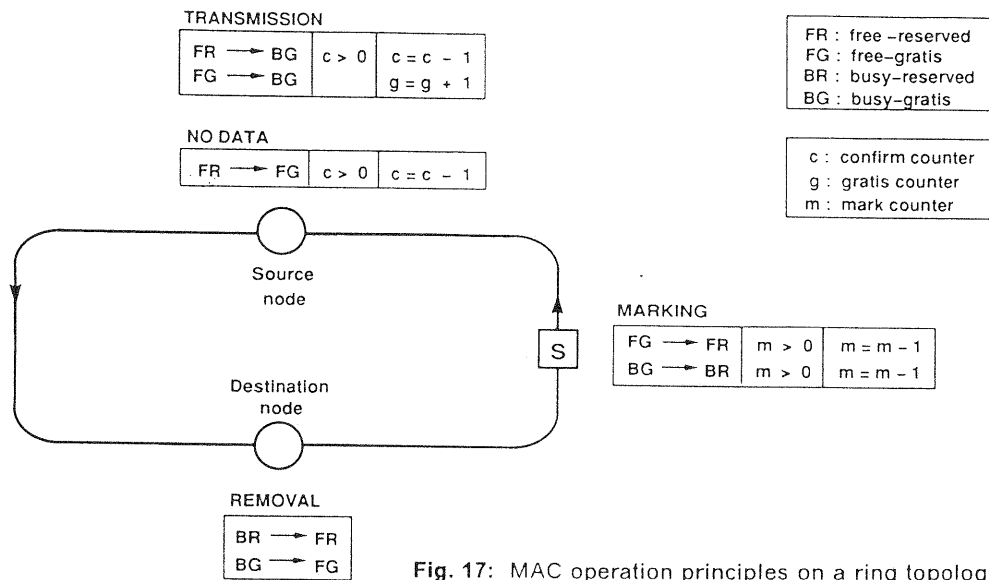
TRANSMISSION

| FR $\rightarrow$ BG<br>FG $\rightarrow$ BG | c > 0 | c = c − 1<br>g = g + 1 |
|---|---|---|

FR : free-reserved
FG : free-gratis
BR : busy-reserved
BG : busy-gratis

NO DATA

| FR $\rightarrow$ FG | c > 0 | c = c − 1 |
|---|---|---|

c : confirm counter
g : gratis counter
m : mark counter

Source node

MARKING

| FG $\rightarrow$ FR | m > 0 | m = m − 1 |
|---|---|---|
| BG $\rightarrow$ BR | m > 0 | m = m − 1 |

S

Destination node

REMOVAL

| BR $\rightarrow$ FR |
|---|
| BG $\rightarrow$ FG |

Fig. 17: MAC operation principles on a ring topolog